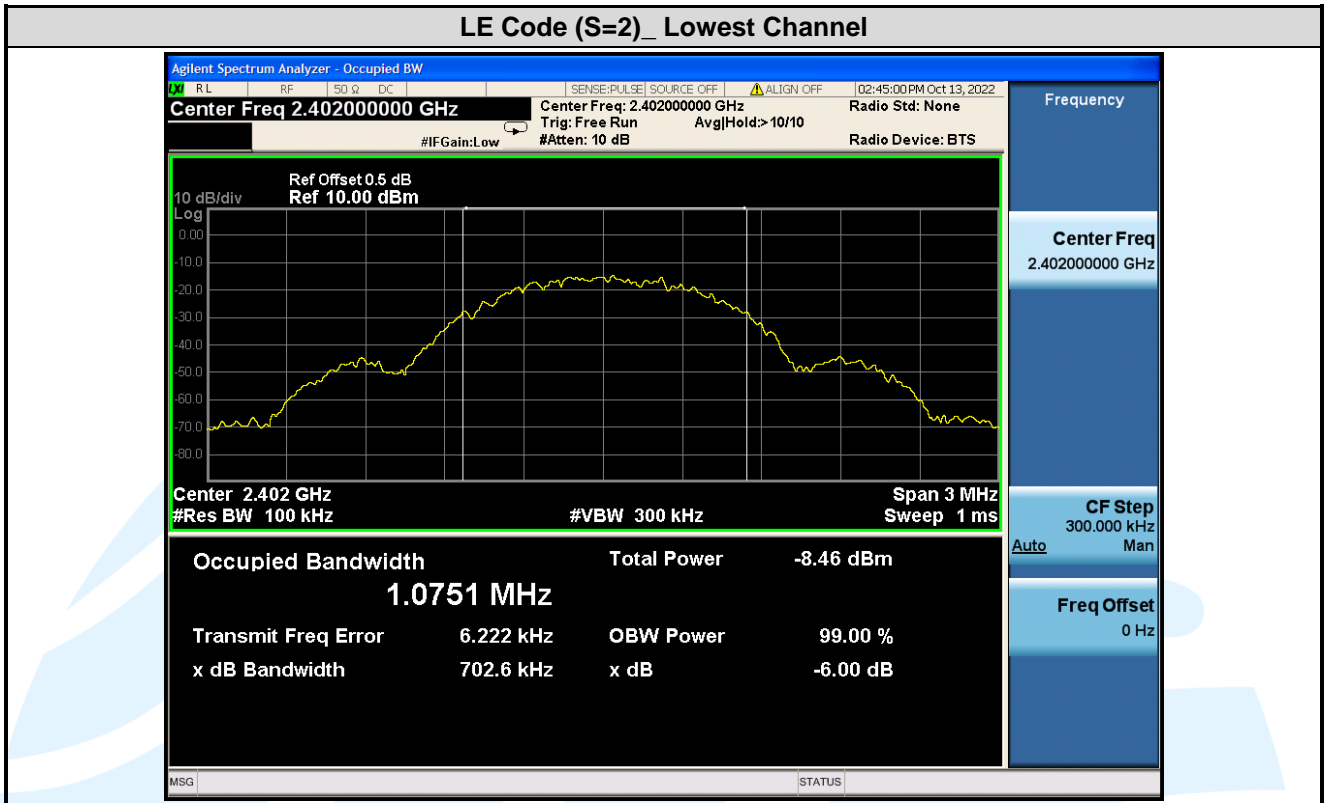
LE Code (S=2)_ Lowest Channel

Agilent Spectrum Analyzer - Occupied BW

RL RF 50 Ω DC SENSE:PULSE SOURCE OFF ALIGN OFF 02:45:00 PM Oct 13, 2022

Center Freq 2.402000000 GHz

Center Freq: 2.402000000 GHz
Trig: Free Run Avg|Hold:>10/10
#Atten: 10 dB

#IFGain:Low

Radio Std: None

Radio Device: BTS

Frequency

Ref Offset 0.5 dB
10 dB/div Ref 10.00 dBm
Log

0.00
-10.0
-20.0
-30.0
-40.0
-50.0
-60.0
-70.0
-80.0

Center 2.402 GHz
#Res BW 100 kHz
#VBW 300 kHz
Span 3 MHz
Sweep 1 ms

Center Freq
2.402000000 GHz

CF Step
300.000 kHz
Auto Man

Freq Offset
0 Hz

Occupied Bandwidth
1.0751 MHz

Total Power -8.46 dBm

Transmit Freq Error 6.222 kHz
OBW Power 99.00 %

x dB Bandwidth 702.6 kHz
x dB -6.00 dB

MSG STATUS